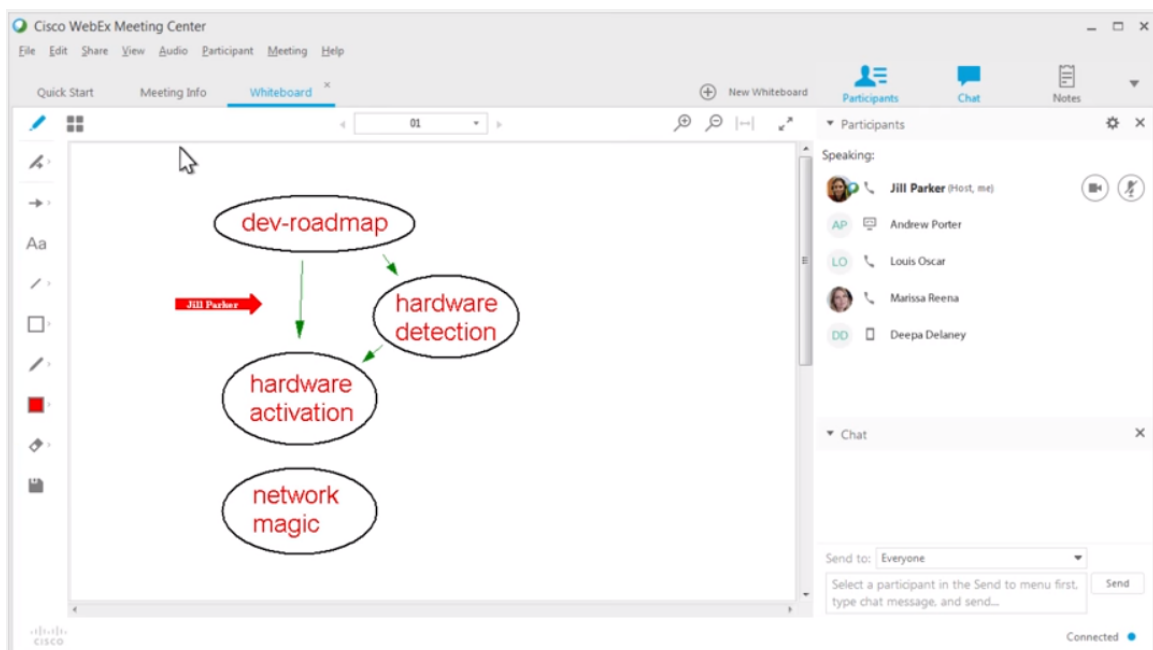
Cisco WebEx Meeting Center

File Edit Share View Audio Participant Meeting Help

Quick Start Meeting Info Whiteboard ×

New Whiteboard

Participants Chat Notes

01

Aa

dev-roadmap

Jill Parker

hardware detection

hardware activation

network magic

▾ Participants

Speaking:

Jill Parker (Host, me)

AP Andrew Porter

LO Louis Oscar

Marissa Reena

DD Deepa Delaney

▾ Chat

Send to: Everyone

Select a participant in the Send to menu first, type chat message, and send...

Send

cisco

Connected